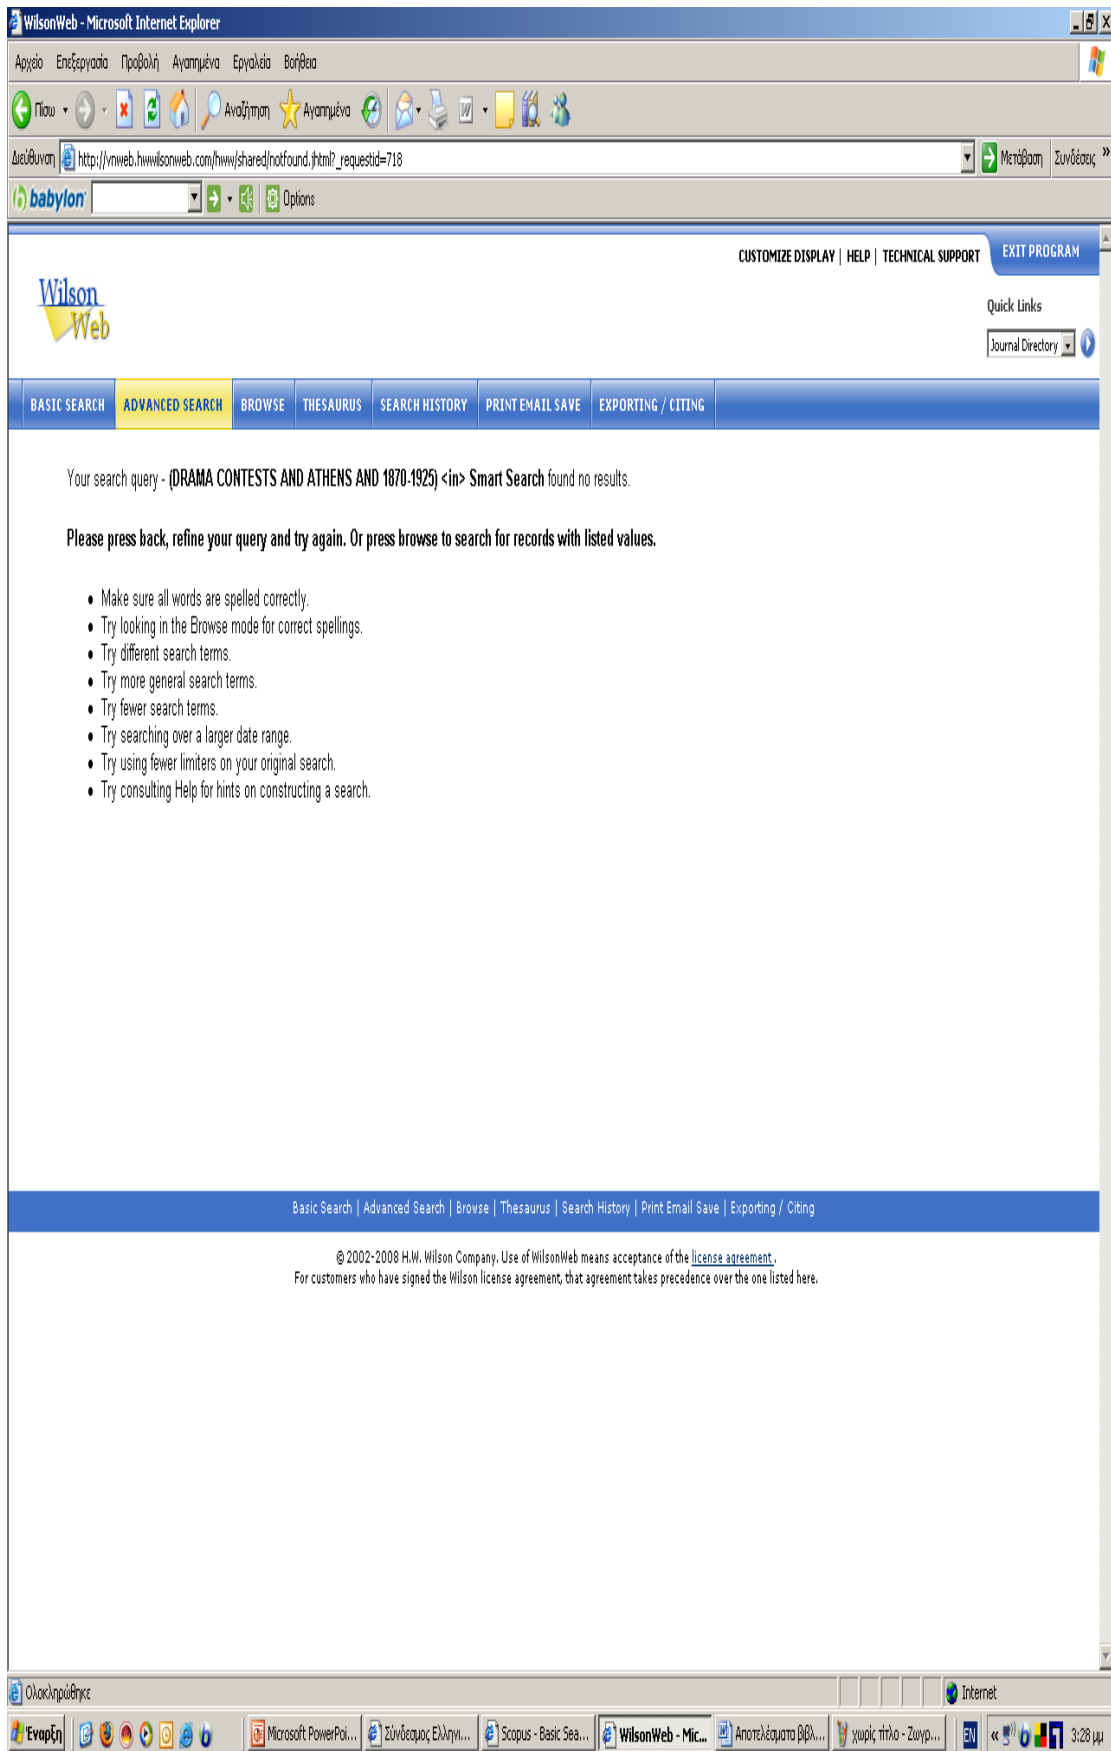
WilsonWeb - Microsoft Internet Explorer

Αρχείο Επεξεργασία Προβολή Αγαπημένα Εργαλεία Βοήθεια

Πίσω Αναζήτηση Αγαπημένα

Διεύθυνση http://vnweb.hwwilsonweb.com/hww/shared/notfound.jhtml?_requestid=718 Μετάβαση Συνδέσεις

babylon Options

CUSTOMIZE DISPLAY | HELP | TECHNICAL SUPPORT EXIT PROGRAM

Wilson Web

Quick Links

Journal Directory

BASIC SEARCH ADVANCED SEARCH BROWSE THESAURUS SEARCH HISTORY PRINT EMAIL SAVE EXPORTING / CITING

Your search query - (DRAMA CONTESTS AND ATHENS AND 1870-1925) <in> Smart Search found no results.

Please press back, refine your query and try again. Or press browse to search for records with listed values.

- Make sure all words are spelled correctly.
- Try looking in the Browse mode for correct spellings.
- Try different search terms.
- Try more general search terms.
- Try fewer search terms.
- Try searching over a larger date range.
- Try using fewer limiters on your original search.
- Try consulting Help for hints on constructing a search.

Basic Search | Advanced Search | Browse | Thesaurus | Search History | Print Email Save | Exporting / Citing

© 2002-2008 H.W. Wilson Company. Use of WilsonWeb means acceptance of the license agreement.
For customers who have signed the Wilson license agreement, that agreement takes precedence over the one listed here.

Ολοκληρώθηκε Internet

Έναρξη Microsoft PowerPoi... Σύνδεσμος Ελληνι... Scopus - Basic Sea... WilsonWeb - Mic... Αποτελέσματα βιβλ... χωρίς τίτλο - Ζωγρ... EN 3:28 μμ